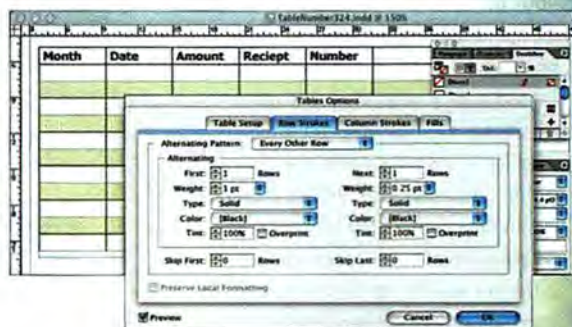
TableNumber324.indd @ 150%

| Month | Date | Amount | Reciept | Number |
|---|---|---|---|---|

Tables Options

Table Setup | Row Strokes | Column Strokes | Fills

Alternating Pattern: Every Other Row

Alternating

First: 1 Rows
Weight: 1 pt
Type: Solid
Color: [Black]
Tint: 100% Overprint

Next: 1 Rows
Weight: 0.25 pt
Type: Solid
Color: [Black]
Tint: 100% Overprint

Skip First: 0 Rows
Skip Last: 0 Rows

Preserve Local Formatting

Preview

Cancel
OK